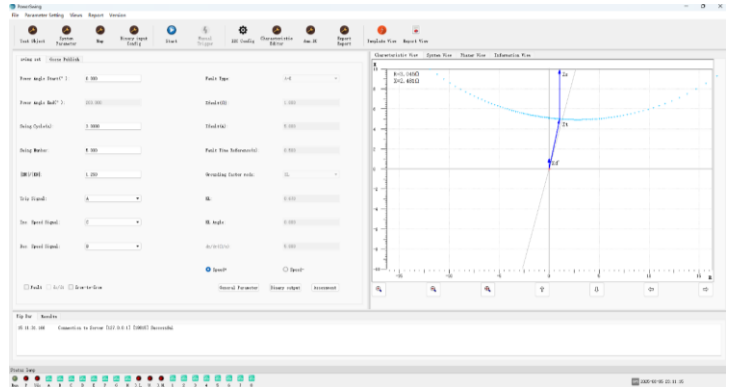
PowerSwing
File Parameter Setting Views Report Version

Test Object System Parameter Map History input Config Start Manual Trigger AUX Config Characteristic Editor Aux DC Export Report Template View Report View

Swing set Goose Publish

Power Angle Start(°): 0.000
Power Angle End(°): 360.000
Swing Cycle(s): 1.000
Swing Number: 5.000
|EM|/|EN|: 1.000
Trip Signal: A
Inc. Speed Signal: C
Dec. Speed Signal: D

Fault Type: A-E
Z1Length(Ω): 1.000
Z1Angle(°): 0.000
Fault Time Reference(s): 0.000
Grounding factor mode: KL
KL: 0.000
KL Angle: 0.000
dω/dt(Hz/s): 0.000

Speed+ Speed-

Fault A/Z1 Trip-to-Slow

General Parameter Binary output Assessment

Characteristic View System View Phasor View Information View

R=1.000Ω
X=1.400Ω

Zs
Zt
Zf

R

Tip Bar Results

00 14:21:36 Connection to Server [127.0.0.1] [1863] Successful

Status Bar

2020-05-05 22:41:35